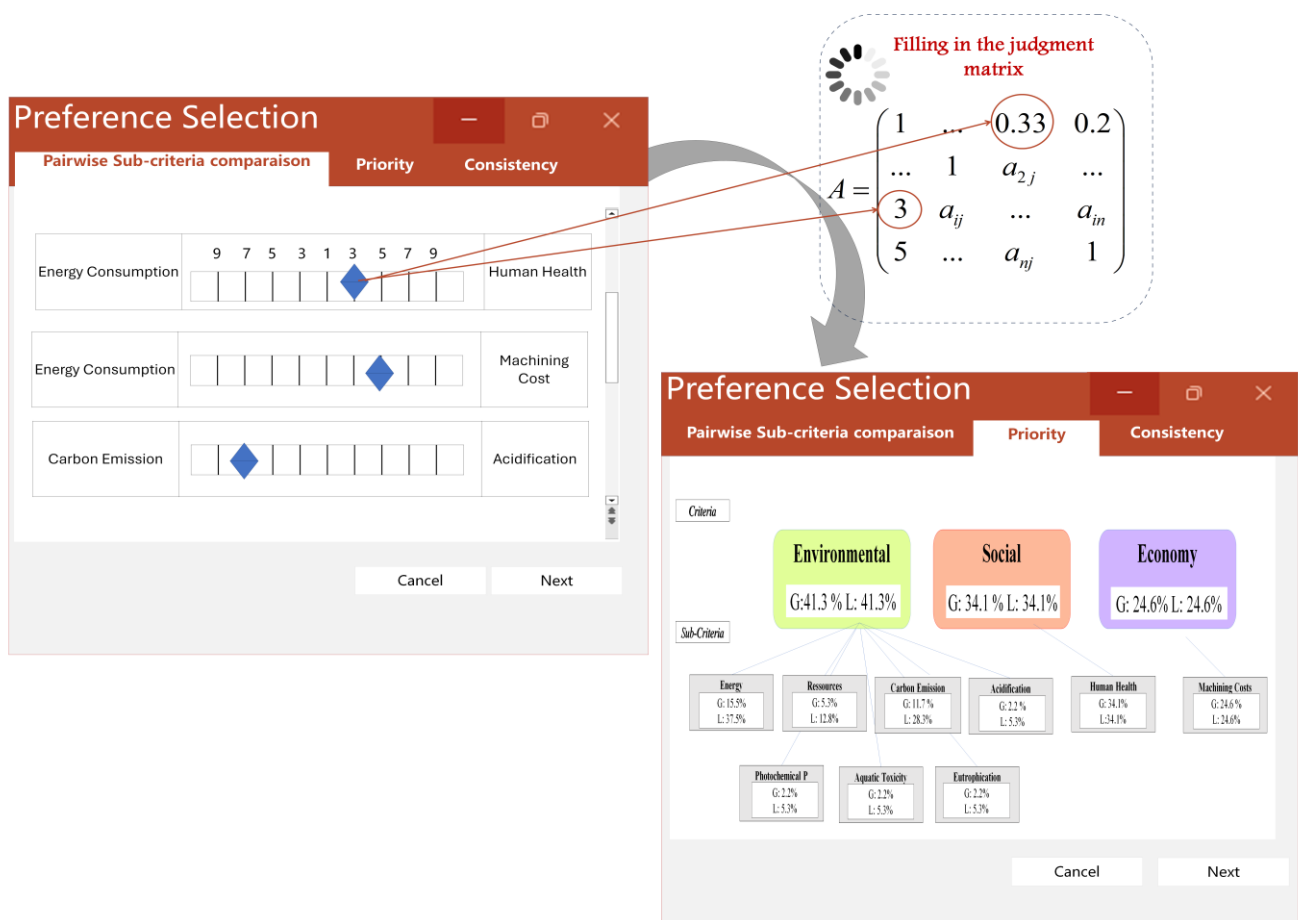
Filling in the judgment matrix

$A = \begin{pmatrix} 1 & ... & 0.33 & 0.2 \\ ... & 1 & a_{2j} & ... \\ 3 & a_{ij} & ... & a_{in} \\ 5 & ... & a_{nj} & 1 \end{pmatrix}$

Preference Selection

Pairwise Sub-criteria comparaison | Priority | Consistency

9 7 5 3 1 3 5 7 9

Energy Consumption | Human Health

Energy Consumption | Machining Cost

Carbon Emission | Acidification

Cancel | Next

Preference Selection

Pairwise Sub-criteria comparaison | Priority | Consistency

Criteria

Environmental
G:41.3 % L: 41.3%

Social
G: 34.1 % L: 34.1%

Economy
G: 24.6% L: 24.6%

Sub-Criteria

Energy
G: 15.5%
L: 37.5%

Ressources
G: 5.3%
L: 12.8%

Carbon Emission
G: 11.7 %
L: 28.3%

Acidification
G: 2.2 %
L: 5.3%

Human Health
G: 34.1%
L:34.1%

Machining Costs
G: 24.6 %
L: 24.6%

Photochemical P
G: 2.2%
L: 5.3%

Aquatic Toxicity
G: 2.2%
L: 5.3%

Eutrophication
G: 2.2%
L: 5.3%

Cancel | Next